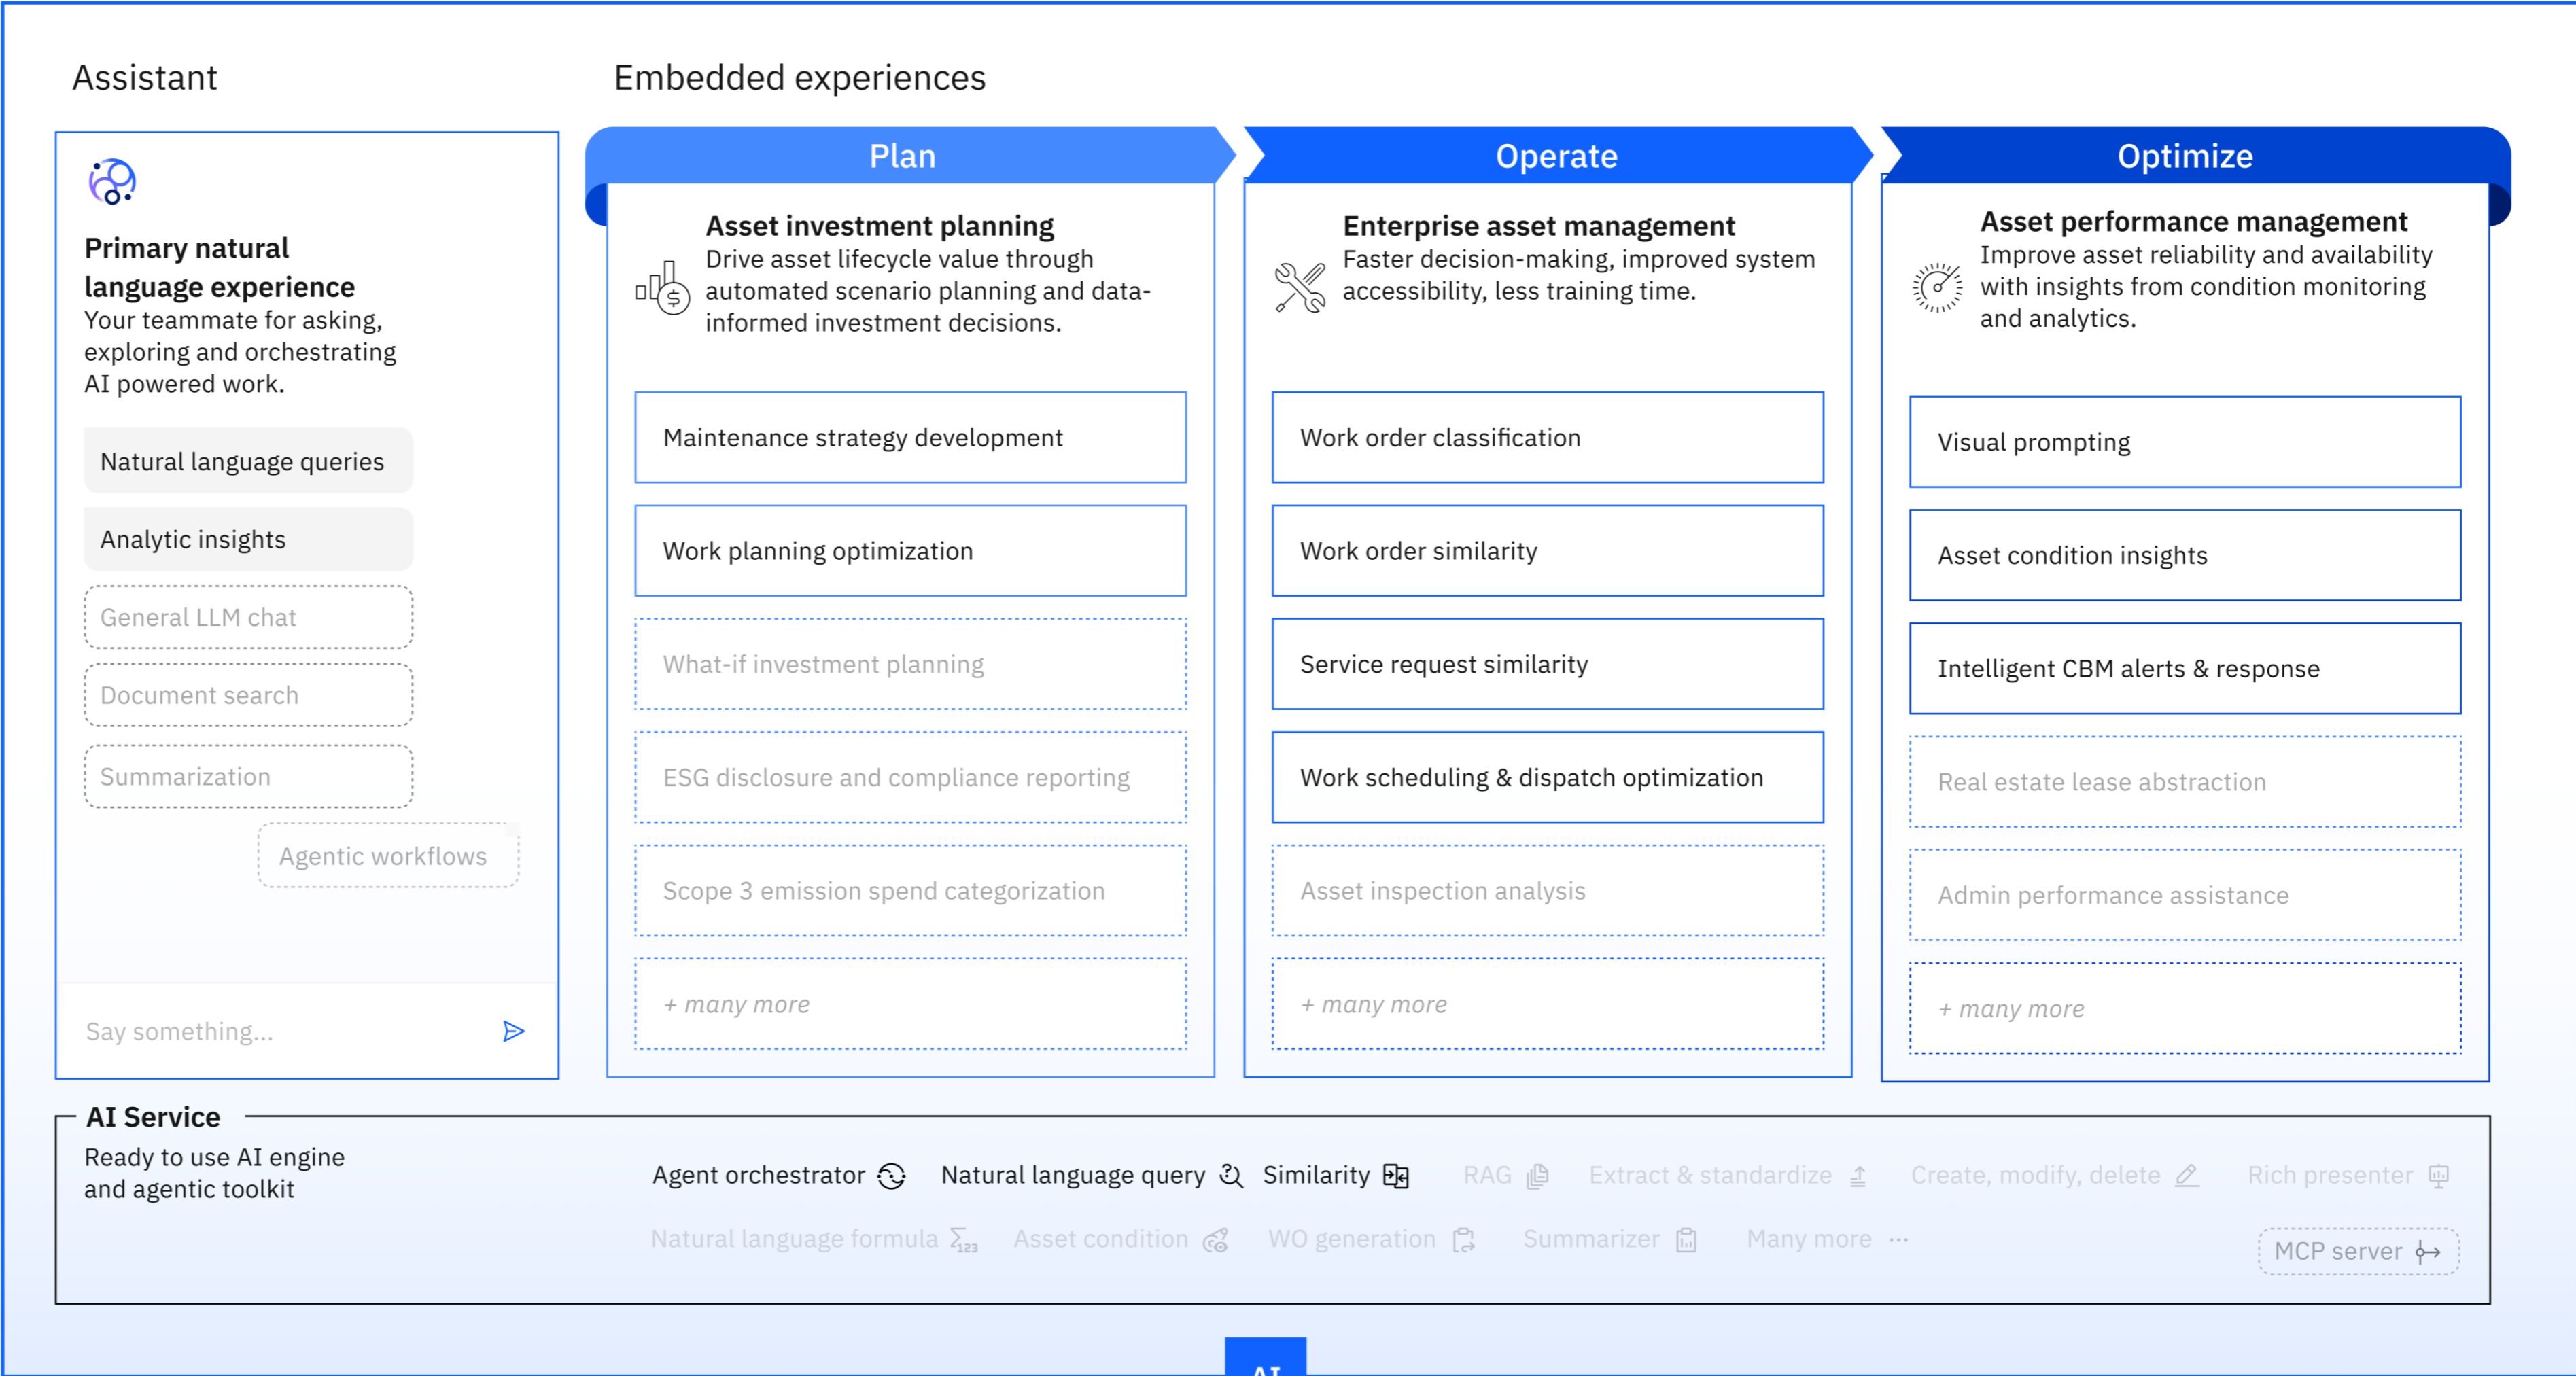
Assistant

Embedded experiences

Primary natural language experience
Your teammate for asking, exploring and orchestrating AI powered work.

Natural language queries

Analytic insights

General LLM chat

Document search

Summarization

Agentic workflows

Say something...

Plan

Asset investment planning
Drive asset lifecycle value through automated scenario planning and data-informed investment decisions.

Maintenance strategy development

Work planning optimization

What-if investment planning

ESG disclosure and compliance reporting

Scope 3 emission spend categorization

+ many more

Operate

Enterprise asset management
Faster decision-making, improved system accessibility, less training time.

Work order classification

Work order similarity

Service request similarity

Work scheduling & dispatch optimization

Asset inspection analysis

+ many more

Optimize

Asset performance management
Improve asset reliability and availability with insights from condition monitoring and analytics.

Visual prompting

Asset condition insights

Intelligent CBM alerts & response

Real estate lease abstraction

Admin performance assistance

+ many more

AI Service
Ready to use AI engine and agentic toolkit

Agent orchestrator Natural language query Similarity RAG Extract & standardize Create, modify, delete Rich presenter

Natural language formula Asset condition WO generation Summarizer Many more ···

MCP server

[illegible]